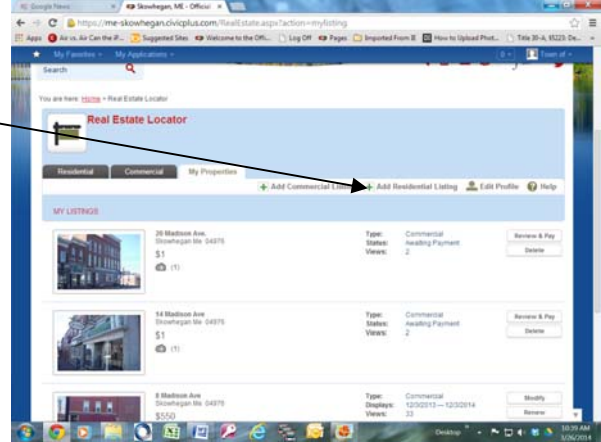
Google News | Skowhegan, ME - Official ×

https://me-skowhegan.civicplus.com/RealEstate.aspx?action=mylisting

Apps | Air vs. Air Can the iP... | Suggested Sites | Welcome to the Offi... | Log Off | Pages | Imported From IE | How to Upload Phot... | Title 30-A, §5225: De...

My Favorites | My Applications | Town of

Search

You are here: Home » Real Estate Locator

Real Estate Locator

Residential | Commercial | My Properties

Add Commercial Listing | Add Residential Listing | Edit Profile | Help

MY LISTINGS

26 Madison Ave.
Skowhegan Me 04976
$1
(1)

Type: Commercial
Status: Awaiting Payment
Views: 2

Review & Pay
Delete

14 Madison Ave
Skowhegan Me 04976
$1
(1)

Type: Commercial
Status: Awaiting Payment
Views: 2

Review & Pay
Delete

8 Madison Ave
Skowhegan Me 04976
$550

Type: Commercial
Displays: 12/3/2013 — 12/3/2014
Views: 33

Modify
Renew

Desktop

10:39 AM
3/26/2014